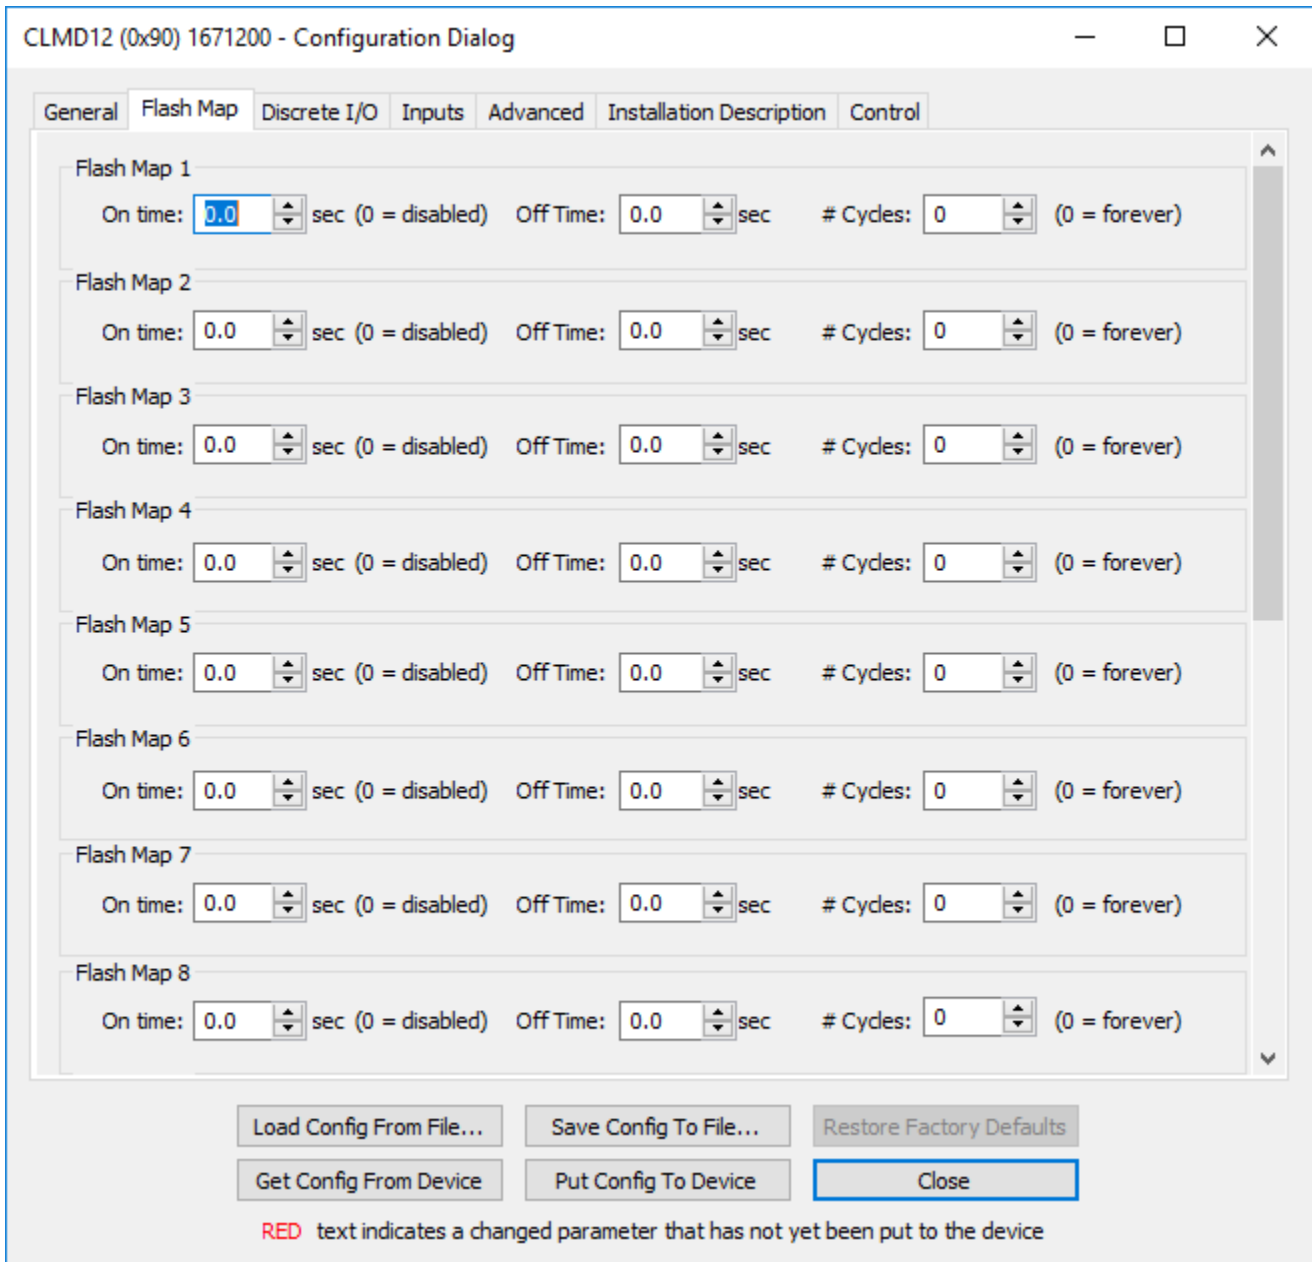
CLMD12 (0x90) 1671200 - Configuration Dialog

General | Flash Map | Discrete I/O | Inputs | Advanced | Installation Description | Control

Flash Map 1
On time: 0.0 sec (0 = disabled) Off Time: 0.0 sec # Cycles: 0 (0 = forever)

Flash Map 2
On time: 0.0 sec (0 = disabled) Off Time: 0.0 sec # Cycles: 0 (0 = forever)

Flash Map 3
On time: 0.0 sec (0 = disabled) Off Time: 0.0 sec # Cycles: 0 (0 = forever)

Flash Map 4
On time: 0.0 sec (0 = disabled) Off Time: 0.0 sec # Cycles: 0 (0 = forever)

Flash Map 5
On time: 0.0 sec (0 = disabled) Off Time: 0.0 sec # Cycles: 0 (0 = forever)

Flash Map 6
On time: 0.0 sec (0 = disabled) Off Time: 0.0 sec # Cycles: 0 (0 = forever)

Flash Map 7
On time: 0.0 sec (0 = disabled) Off Time: 0.0 sec # Cycles: 0 (0 = forever)

Flash Map 8
On time: 0.0 sec (0 = disabled) Off Time: 0.0 sec # Cycles: 0 (0 = forever)

Load Config From File... | Save Config To File... | Restore Factory Defaults
Get Config From Device | Put Config To Device | Close

RED text indicates a changed parameter that has not yet been put to the device